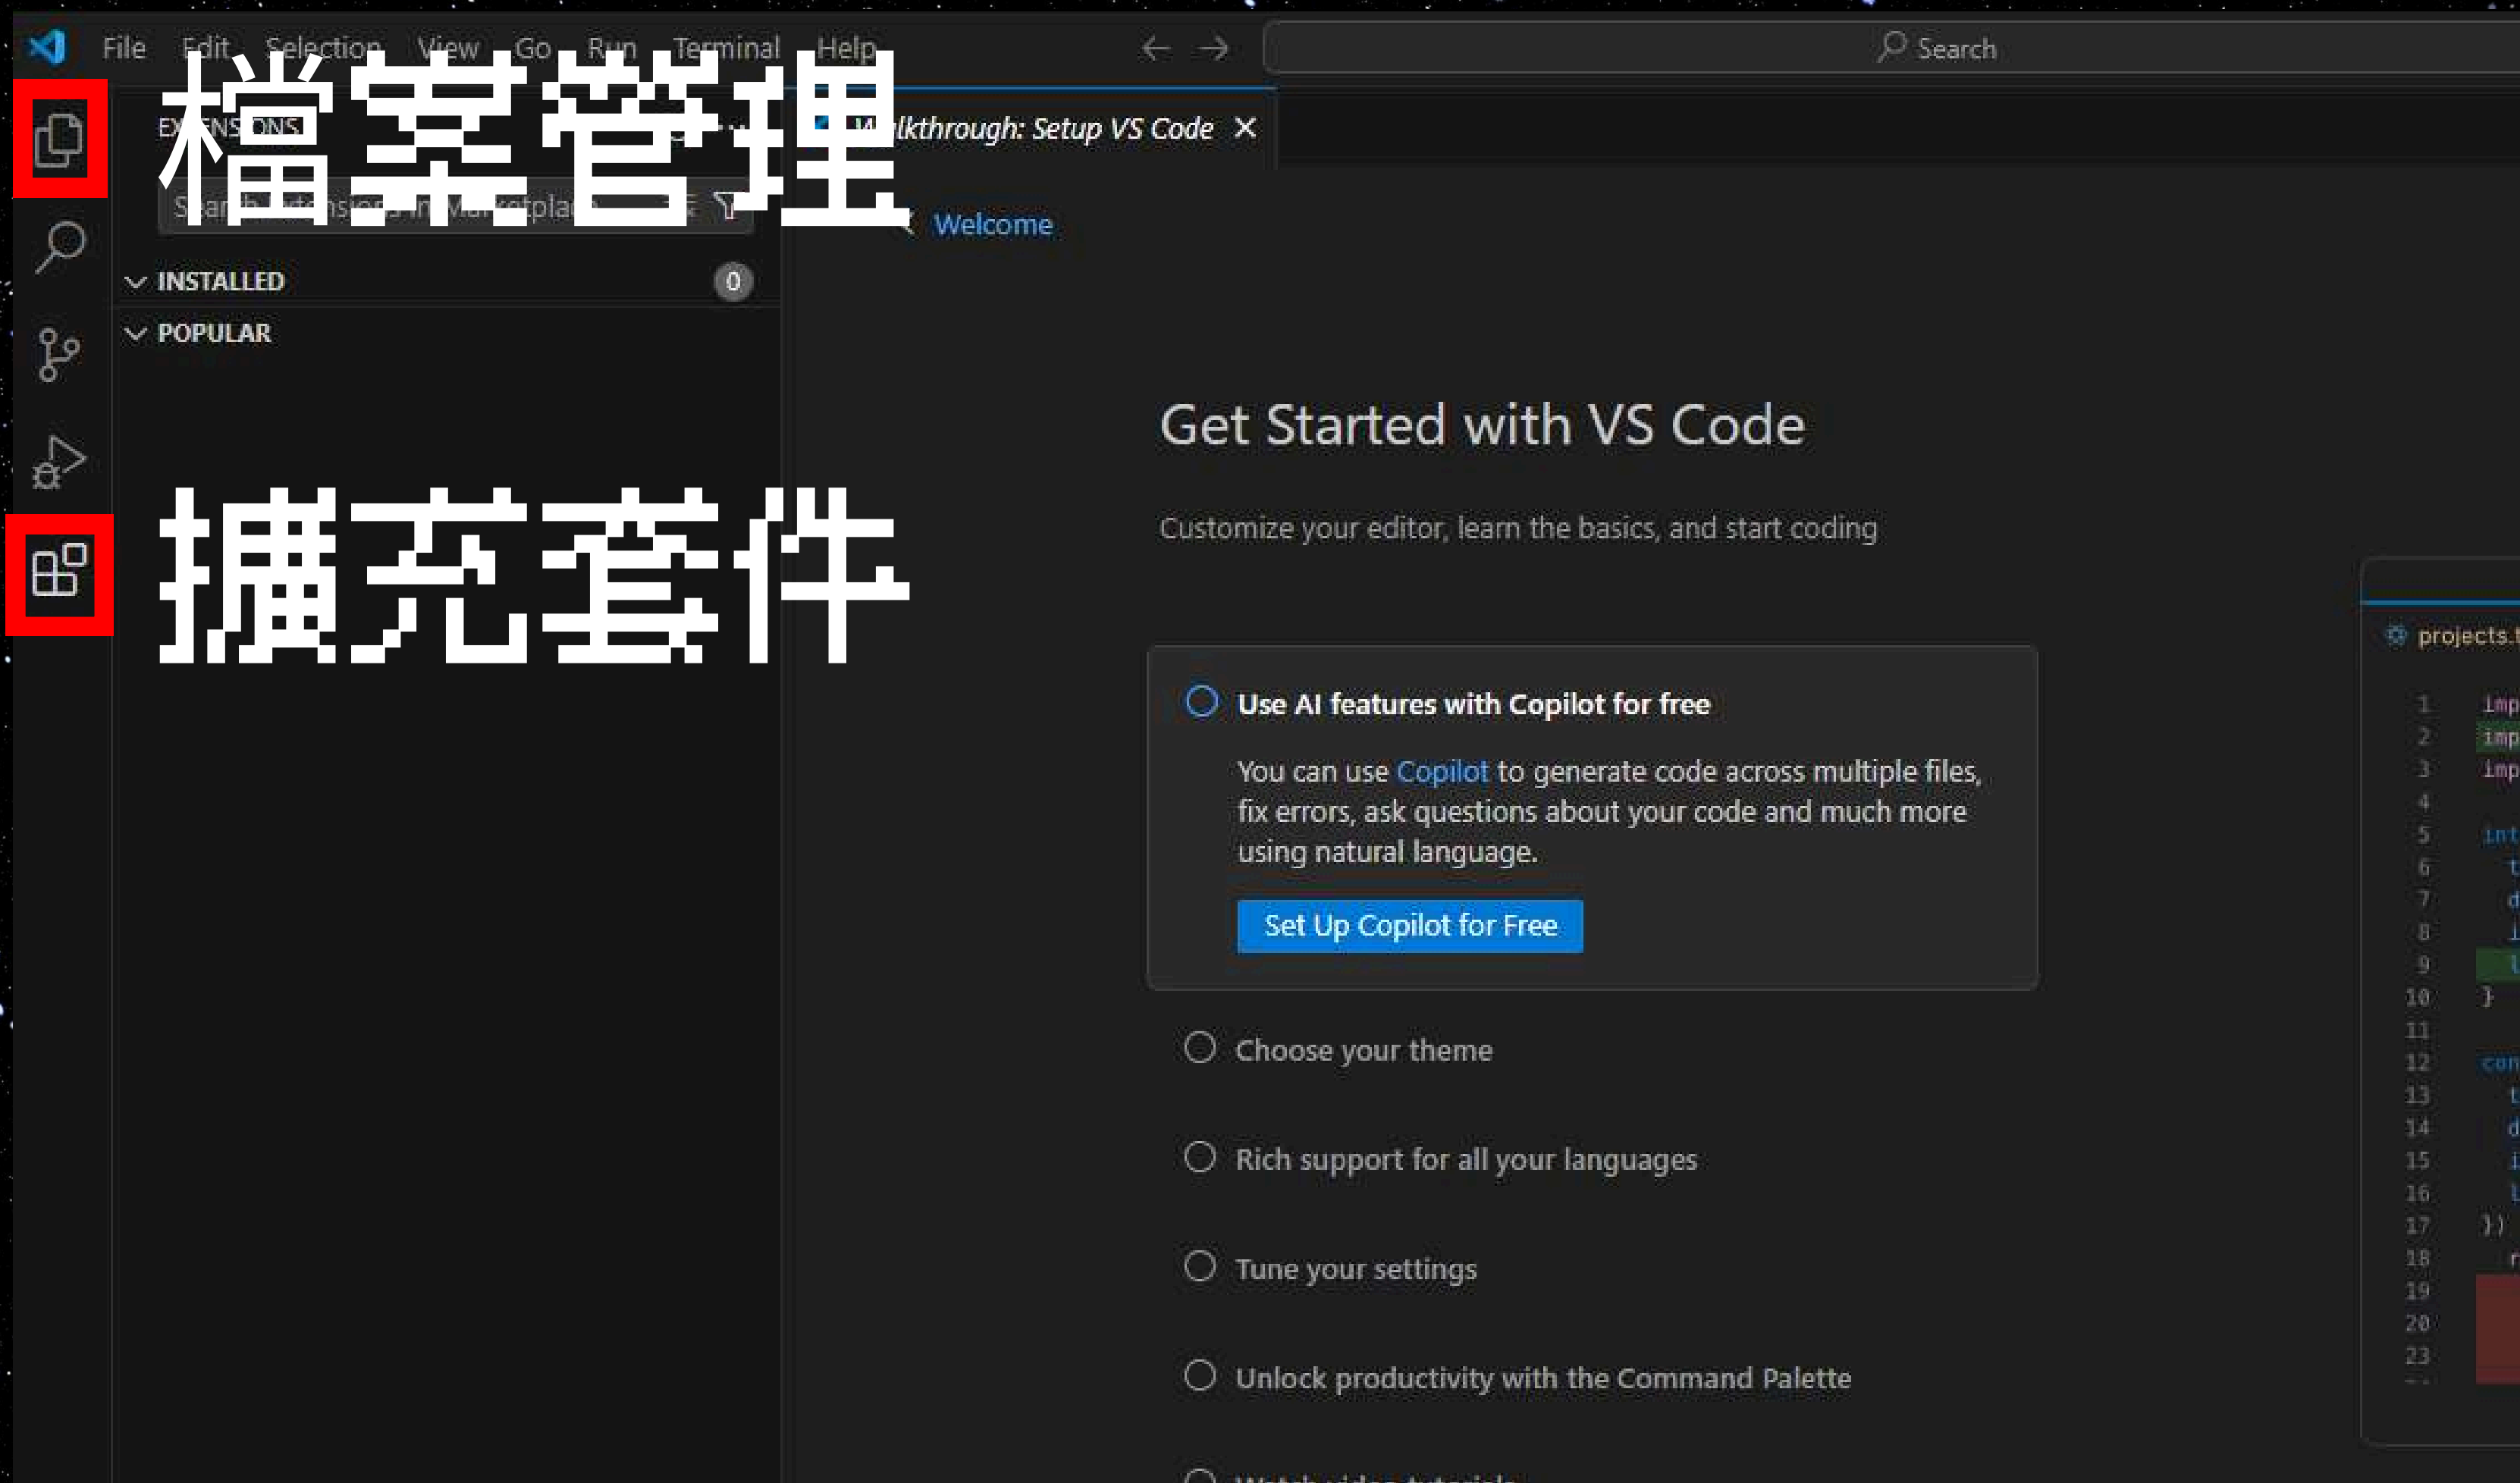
File Edit Selection View Go Run Terminal Help

Search

檔案管理

EXTENSIONS

Search Extensions in Marketplace

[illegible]lkthrough: Setup VS Code ×

Welcome

INSTALLED 0

POPULAR

擴充套件

Get Started with VS Code

Customize your editor, learn the basics, and start coding

Use AI features with Copilot for free

You can use Copilot to generate code across multiple files, fix errors, ask questions about your code and much more using natural language.

Set Up Copilot for Free

Choose your theme

Rich support for all your languages

Tune your settings

Unlock productivity with the Command Palette

projects.t

1 imp
2 imp
3 imp
4
5 int
6
7
8
9
10 }
11
12 con
13
14
15
16
17 })
18
19
20
23